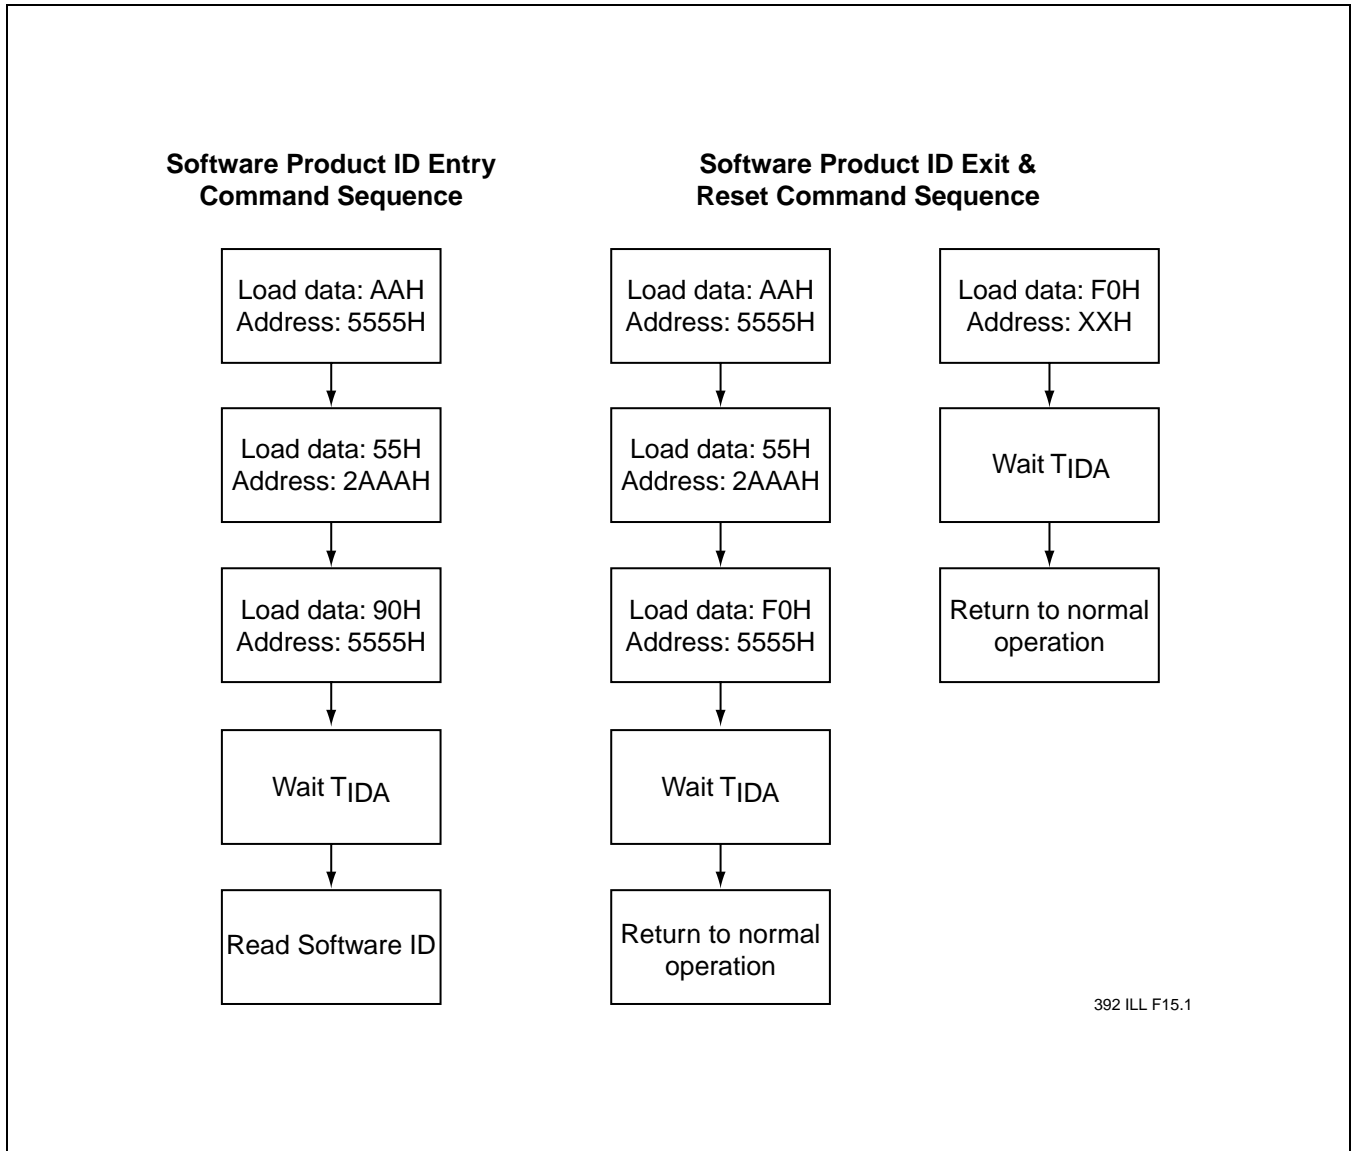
**Software Product ID Entry Command Sequence**

Load data: AAH
Address: 5555H

Load data: 55H
Address: 2AAAH

Load data: 90H
Address: 5555H

Wait $T_{IDA}$

Read Software ID

**Software Product ID Exit & Reset Command Sequence**

Load data: AAH
Address: 5555H

Load data: 55H
Address: 2AAAH

Load data: F0H
Address: 5555H

Wait $T_{IDA}$

Return to normal operation

Load data: F0H
Address: XXH

Wait $T_{IDA}$

Return to normal operation

392 ILL F15.1